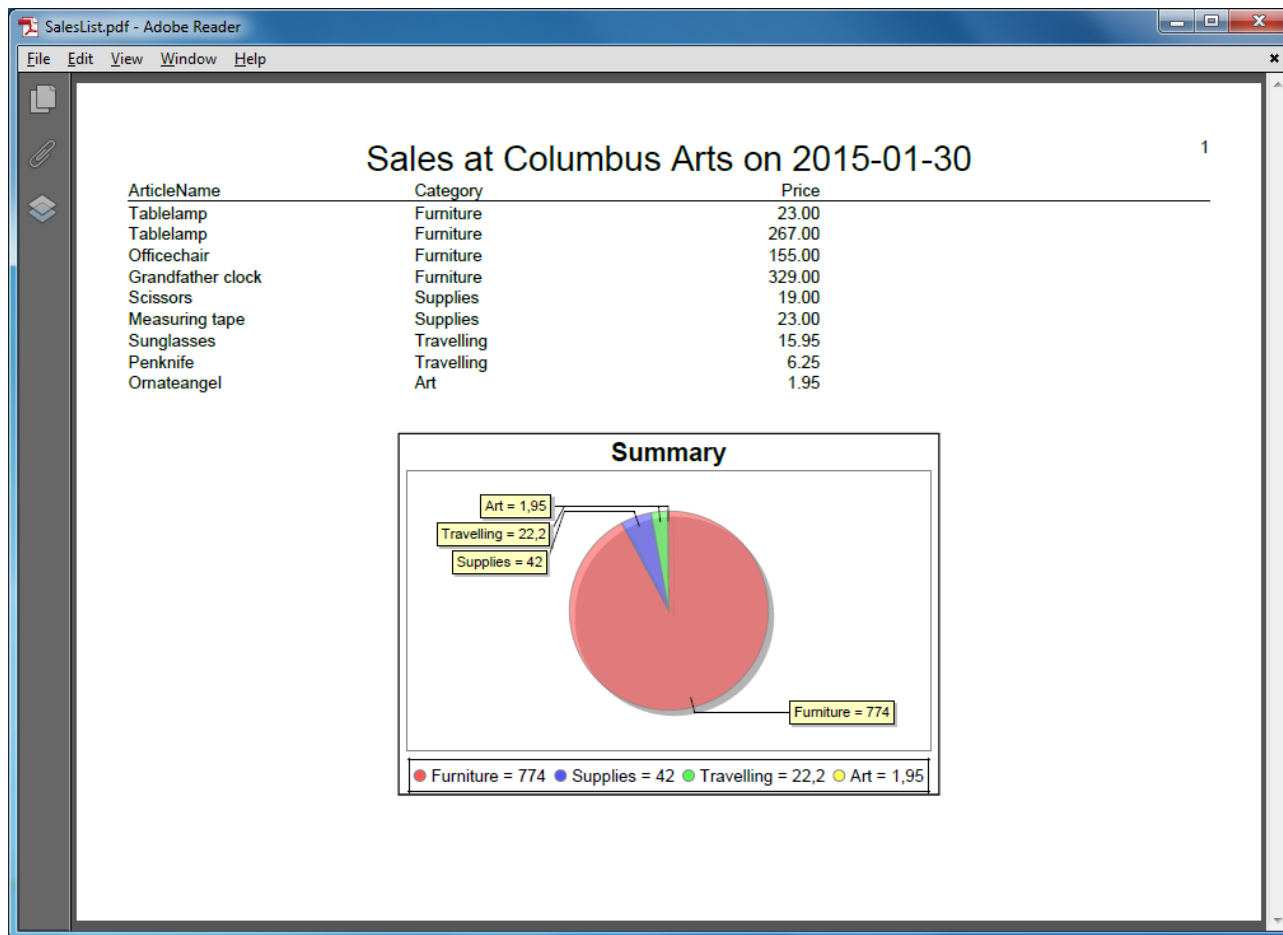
SalesList.pdf - Adobe Reader

File Edit View Window Help

1

Sales at Columbus Arts on 2015-01-30

| ArticleName | Category | Price |
|---|---|---|
| Tablelamp | Furniture | 23.00 |
| Tablelamp | Furniture | 267.00 |
| Officechair | Furniture | 155.00 |
| Grandfather clock | Furniture | 329.00 |
| Scissors | Supplies | 19.00 |
| Measuring tape | Supplies | 23.00 |
| Sunglasses | Travelling | 15.95 |
| Penknife | Travelling | 6.25 |
| Ornateangel | Art | 1.95 |

Summary

Art = 1,95
Travelling = 22,2
Supplies = 42
Furniture = 774

Furniture = 774 Supplies = 42 Travelling = 22,2 Art = 1,95